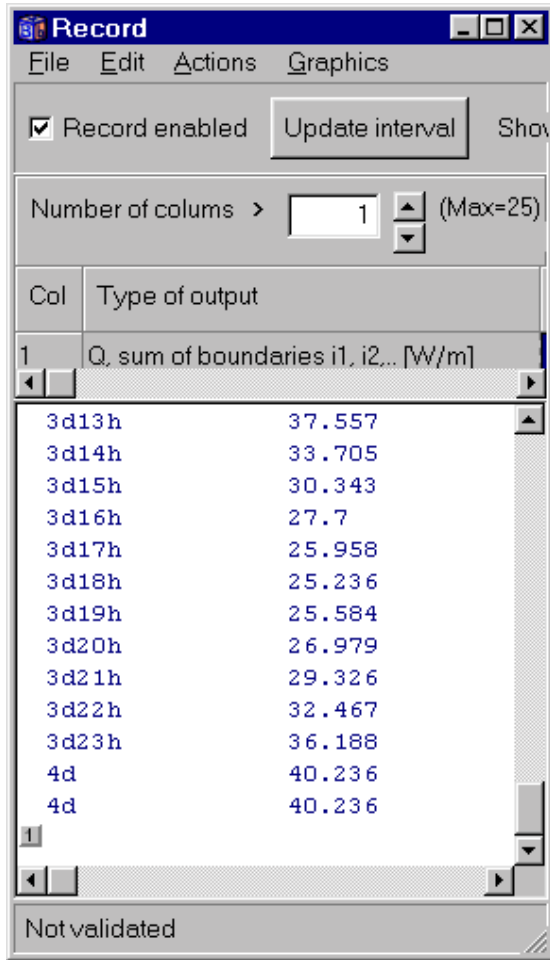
Record

File Edit Actions Graphics

Record enabled
Update interval
Show

Number of colums > 1 (Max=25)

| Col | Type of output |
|---|---|
| 1 | Q, sum of boundaries i1, i2,.. [W/m] |

3d13h 37.557
3d14h 33.705
3d15h 30.343
3d16h 27.7
3d17h 25.958
3d18h 25.236
3d19h 25.584
3d20h 26.979
3d21h 29.326
3d22h 32.467
3d23h 36.188
4d 40.236
4d 40.236

1

Not validated